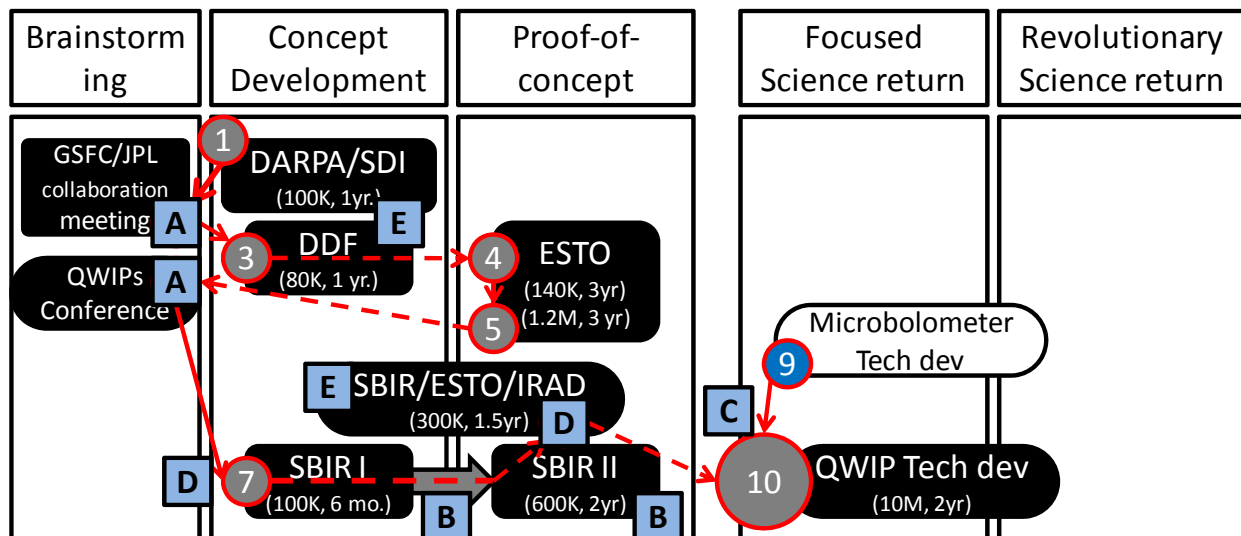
Brainstorming

Concept Development

Proof-of-concept

Focused Science return

Revolutionary Science return

GSFC/JPL collaboration meeting

A

1

DARPA/SDI
(100K, 1yr.)

E

3

DDF
(80K, 1 yr.)

4

ESTO
(140K, 3yr)
(1.2M, 3 yr)

5

QWIPs Conference

A

Microbolometer Tech dev

9

E

SBIR/ESTO/IRAD
(300K, 1.5yr)

D

C

D

7

SBIR I
(100K, 6 mo.)

B

SBIR II
(600K, 2yr)

B

10

QWIP Tech dev
(10M, 2yr)